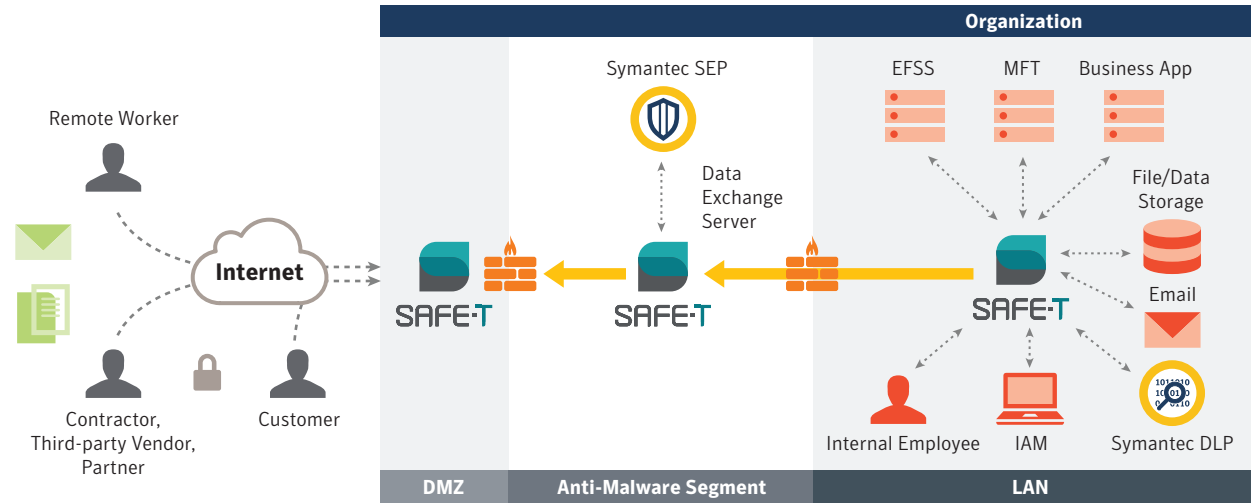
Organization

Remote Worker

Internet

Contractor, Third-party Vendor, Partner

Customer

SAFE-T

Symantec SEP

Data Exchange Server

SAFE-T

EFSS

MFT

Business App

File/Data Storage

Email

SAFE-T

Internal Employee

IAM

Symantec DLP

DMZ

Anti-Malware Segment

LAN